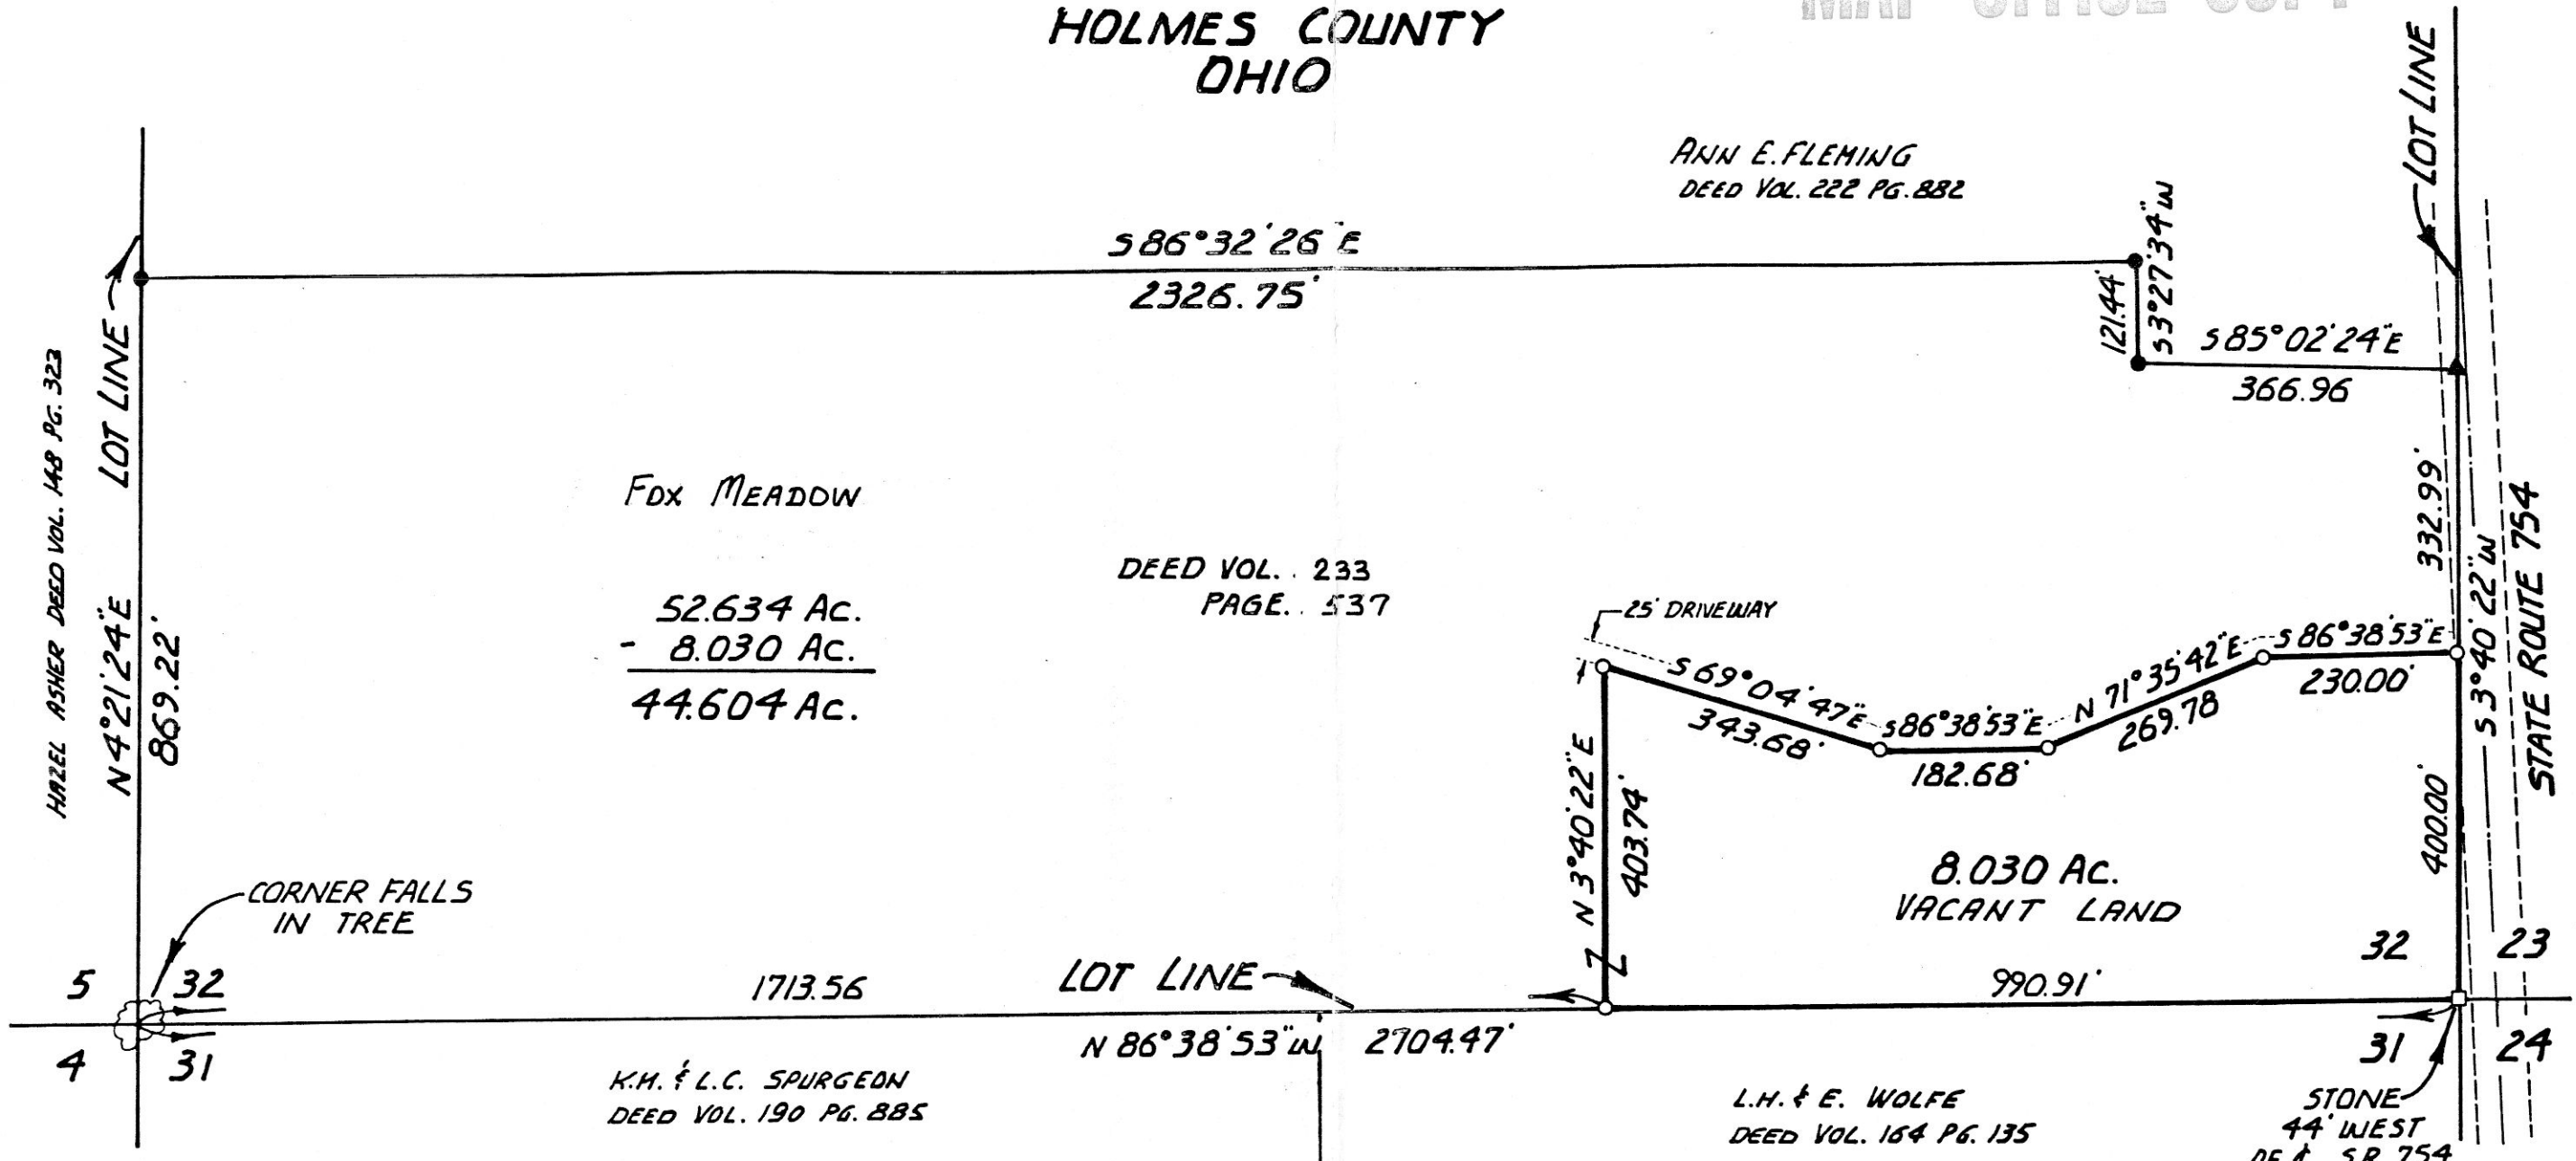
HOLMES COUNTY
OHIO

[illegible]

ANN E. FLEMING
DEED VOL. 222 PG. 882

LOT LINE

S 86°32'26" E
2326.75'

121.44'
S 3°27'34" W

S 85°02'24" E
366.96

LOT LINE

HAZEL ASHER DEED VOL. 148 PG. 323

N 4°21'24" E
869.22'

FOX MEADOW

DEED VOL. 233
PAGE 537

52.634 AC.
- 8.030 AC.
44.604 AC.

25' DRIVEWAY

S 69°04'47" E
343.68'

S 86°38'53" E
182.68'

N 71°35'42" E
269.78

S 86°38'53" E
230.00'

332.99'

S 3°40'22" W

STATE ROUTE 754

N 3°40'22" E
403.74'

8.030 AC.
VACANT LAND

400.00'

CORNER FALLS
IN TREE

5
32
4
31

1713.56

LOT LINE

N 86°38'53" W
2704.47'

990.91'

32
23
31
24

K.H. & L.C. SPURGEON
DEED VOL. 190 PG. 885

L.H. & E. WOLFE
DEED VOL. 164 PG. 135

STONE
44' WEST
OF ℄ S.R. 754